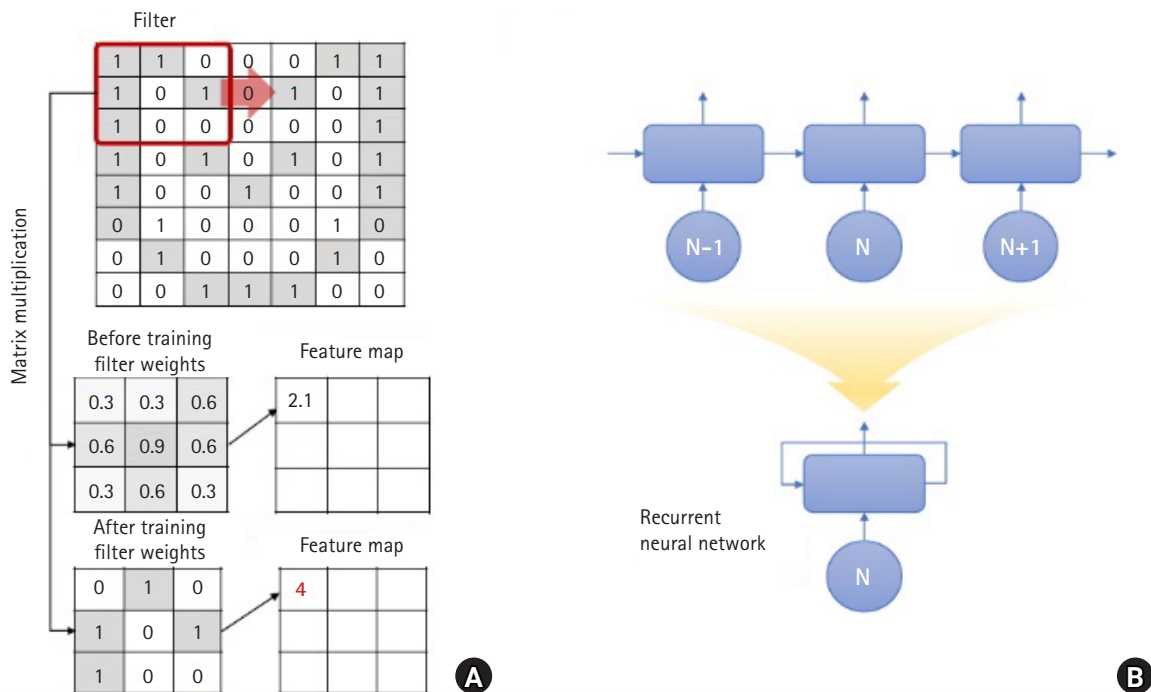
Filter

| 1 | 1 | 0 | 0 | 0 | 1 | 1 |
|---|---|---|---|---|---|---|
| 1 | 0 | 1 | 0 | 1 | 0 | 1 |
| 1 | 0 | 0 | 0 | 0 | 0 | 1 |
| 1 | 0 | 1 | 0 | 1 | 0 | 1 |
| 1 | 0 | 0 | 1 | 0 | 0 | 1 |
| 0 | 1 | 0 | 0 | 0 | 1 | 0 |
| 0 | 1 | 0 | 0 | 0 | 1 | 0 |
| 0 | 0 | 1 | 1 | 1 | 0 | 0 |

Matrix multiplication

Before training filter weights

| 0.3 | 0.3 | 0.6 |
|---|---|---|
| 0.6 | 0.9 | 0.6 |
| 0.3 | 0.6 | 0.3 |

Feature map

| 2.1 | | |
|---|---|---|
| | | |
| | | |

After training filter weights

| 0 | 1 | 0 |
|---|---|---|
| 1 | 0 | 1 |
| 1 | 0 | 0 |

Feature map

| 4 | | |
|---|---|---|
| | | |
| | | |

A

N–1

N

N+1

Recurrent neural network

N

B